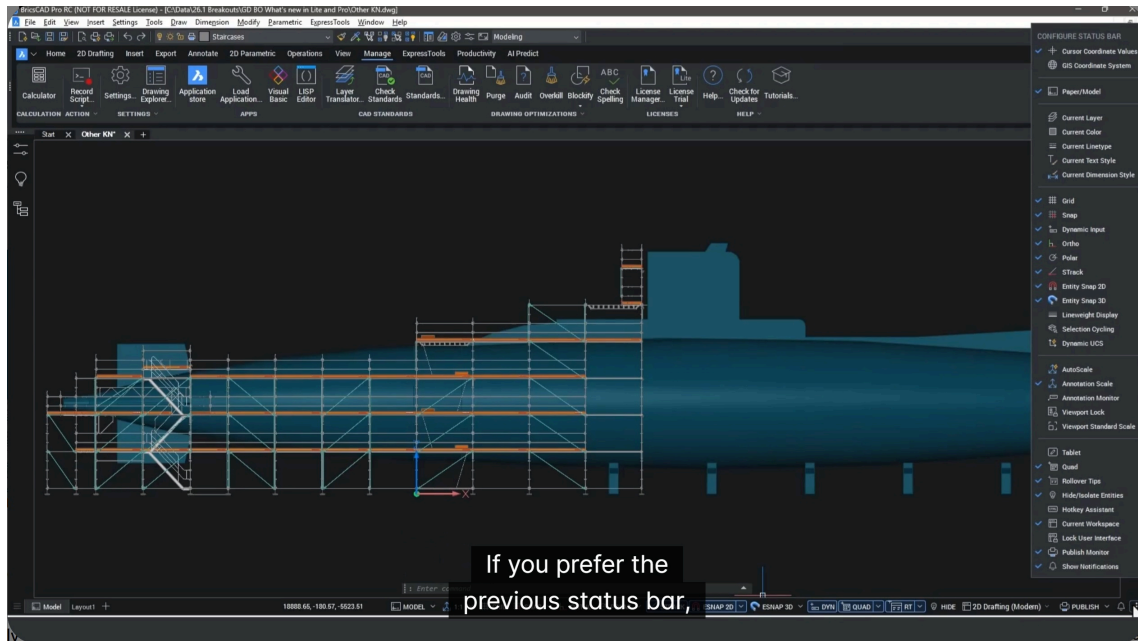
BricsCAD Pro RC (NOT FOR RESALE License) - [C:\Data\26.1 Breakouts\GD BO What's new in Lite and Pro\Other KN.dwg]

File Edit View Insert Settings Tools Draw Dimension Modify Parametric ExpressTools Window Help

Staircases

Modeling

Home 2D Drafting Insert Export Annotate 2D Parametric Operations View Manage ExpressTools Productivity AI Predict

Calculator Record Script... Settings... Drawing Explorer... Application store Load Application... Visual Basic LISP Editor Layer Translator... Check Standards Standards... Drawing Health Purge Audit Overkill Blockify Check Spelling License Manager... License Trial Help... Check for Updates Tutorials...

CALCULATION ACTION SETTINGS APPS CAD STANDARDS DRAWING OPTIMIZATIONS LICENSES HELP

Start Other KN*

CONFIGURE STATUS BAR

Cursor Coordinate Values
GIS Coordinate System

Paper/Model

Current Layer
Current Color
Current Linetype
Current Text Style
Current Dimension Style

Grid
Snap
Dynamic Input
Ortho
Polar
STrack
Entity Snap 2D
Entity Snap 3D
Lineweight Display
Selection Cycling
Dynamic UCS

AutoScale
Annotation Scale
Annotation Monitor
Viewport Lock
Viewport Standard Scale

Tablet
Quad
Rollover Tips
Hide/Isolate Entities
Hotkey Assistant
Current Workspace
Lock User Interface
Publish Monitor
Show Notifications

Enter co

If you prefer the previous status bar,

Model Layout1

18880.65, -180.57, -5523.51

MODEL

ESNAP 2D ESNAP 3D DYN QUAD RT HIDE 2D Drafting (Modern) PUBLISH